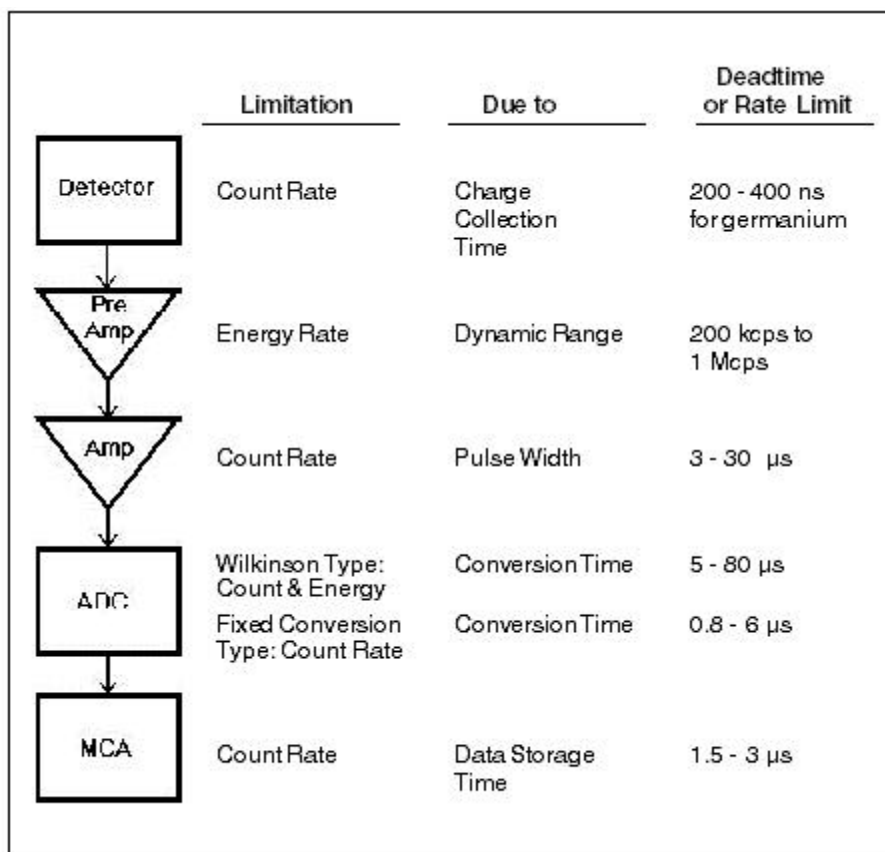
| | Limitation | Due to | Deadtime or Rate Limit |
|---|---|---|---|
| Detector | Count Rate | Charge Collection Time | 200 - 400 ns for germanium |
| Pre Amp | Energy Rate | Dynamic Range | 200 kcps to 1 Mcps |
| Amp | Count Rate | Pulse Width | 3 - 30 μs |
| ADC | Wilkinson Type: Count & Energy | Conversion Time | 5 - 80 μs |
| | Fixed Conversion Type: Count Rate | Conversion Time | 0.8 - 6 μs |
| MCA | Count Rate | Data Storage Time | 1.5 - 3 μs |